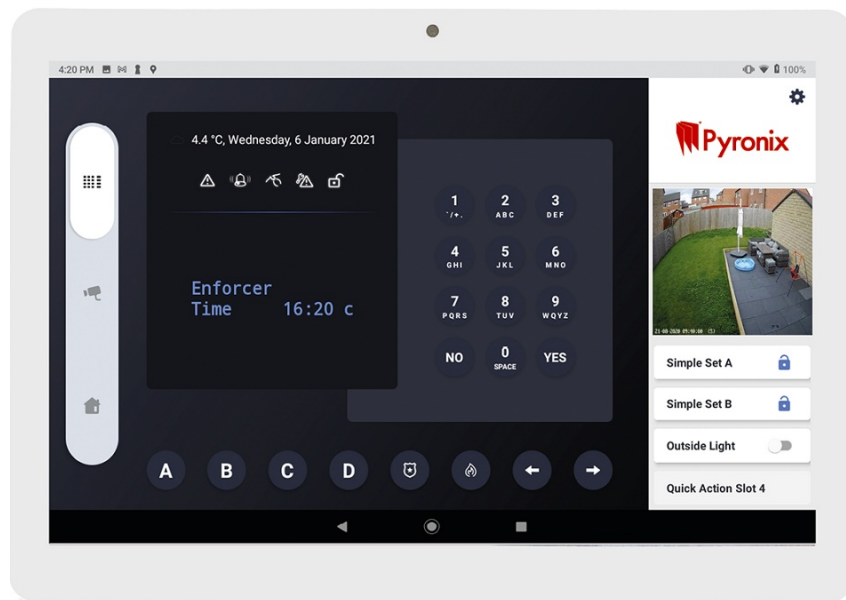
4:20 PM

100%

4.4 °C, Wednesday, 6 January 2021

Enforcer
Time 16:20 c

1
'/+.

2
ABC

3
DEF

4
GHI

5
JKL

6
MNO

7
PQRS

8
TUV

9
WQYZ

NO

0
SPACE

YES

A B C D

Pyronix

21-08-2020 09:10:00

Simple Set A

Simple Set B

Outside Light

Quick Action Slot 4